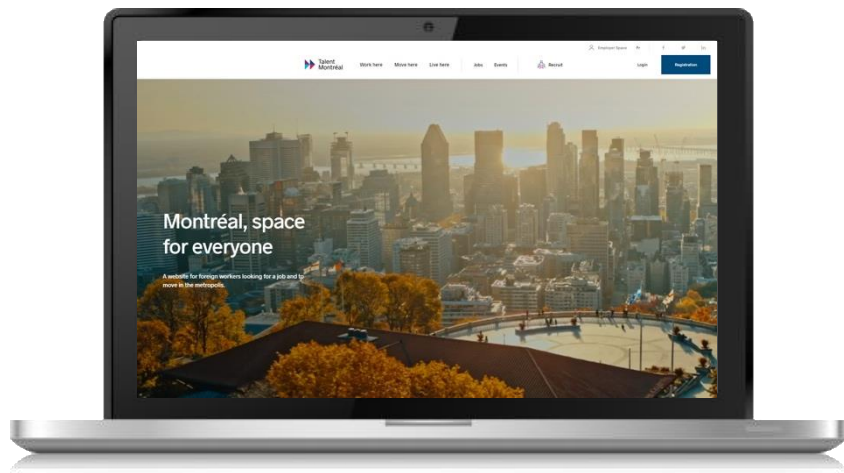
Employer Space Fr

Talent Montréal

Work here Move here Live here Jobs Events Recruit Login Registration

Montréal, space for everyone

A website for foreign workers looking for a job and to move in the metropolis.